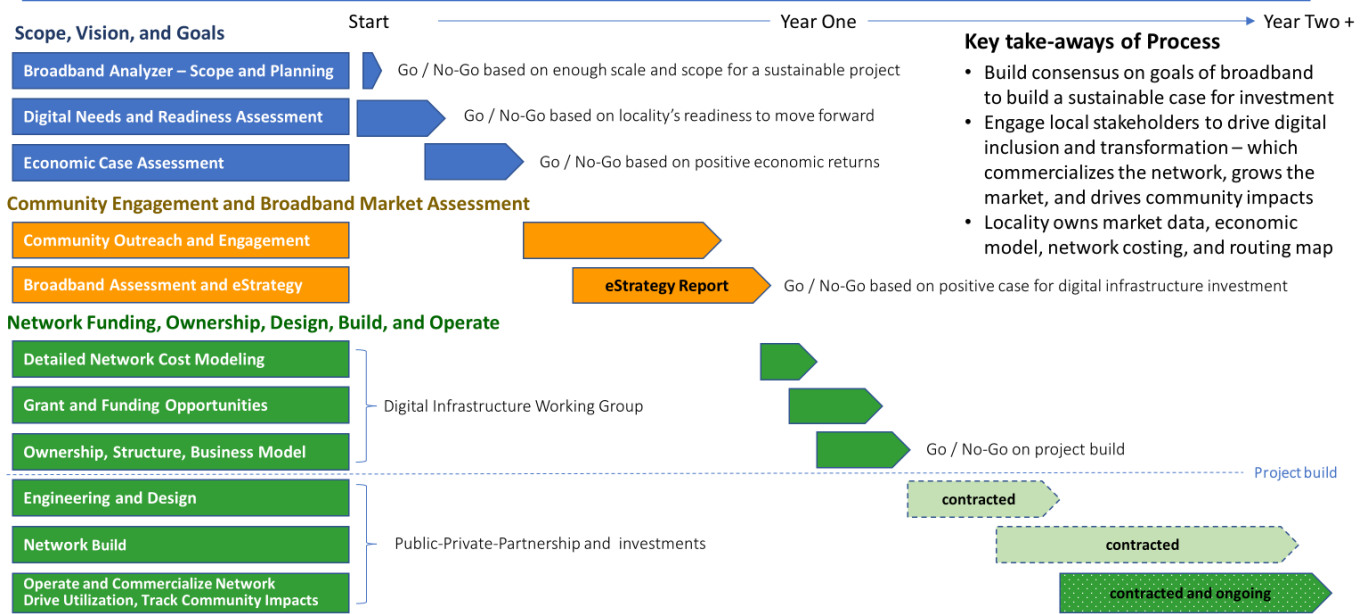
Start — Year One — Year Two +

Scope, Vision, and Goals

Broadband Analyzer – Scope and Planning
Go / No-Go based on enough scale and scope for a sustainable project

Digital Needs and Readiness Assessment
Go / No-Go based on locality's readiness to move forward

Economic Case Assessment
Go / No-Go based on positive economic returns

Key take-aways of Process
• Build consensus on goals of broadband to build a sustainable case for investment
• Engage local stakeholders to drive digital inclusion and transformation – which commercializes the network, grows the market, and drives community impacts
• Locality owns market data, economic model, network costing, and routing map

Community Engagement and Broadband Market Assessment

Community Outreach and Engagement

Broadband Assessment and eStrategy
eStrategy Report
Go / No-Go based on positive case for digital infrastructure investment

Network Funding, Ownership, Design, Build, and Operate

Detailed Network Cost Modeling
Grant and Funding Opportunities
Ownership, Structure, Business Model
Digital Infrastructure Working Group
Go / No-Go on project build

Project build

Engineering and Design
contracted

Network Build
contracted

Operate and Commercialize Network Drive Utilization, Track Community Impacts
contracted and ongoing

Public-Private-Partnership and investments